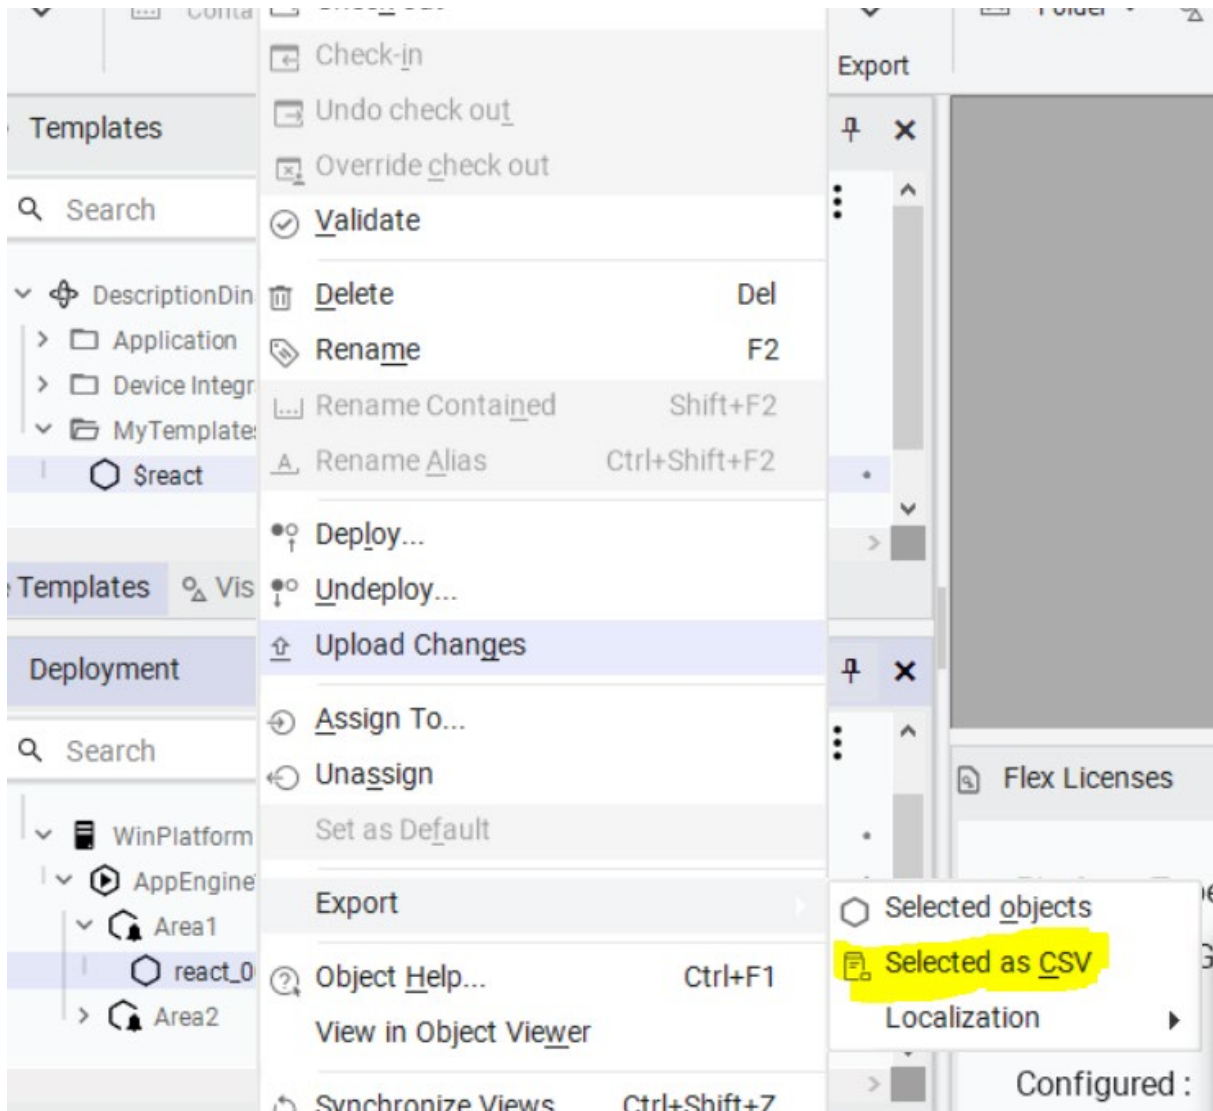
Conta
Check-in
Undo check out
Override check out
Validate
Delete Del
Rename F2
Rename Contained Shift+F2
Rename Alias Ctrl+Shift+F2
Deploy...
Undeploy...
Upload Changes
Assign To...
Unassign
Set as Default
Export
Object Help... Ctrl+F1
View in Object Viewer
Synchronize Views Ctrl+Shift+Z

Export
Folder

Templates
Search
DescriptionDin
Application
Device Integr
MyTemplate
$react

Templates
Vis
Deployment
Search
WinPlatform
AppEngine
Area1
react_0
Area2

Flex Licenses
Selected objects
Selected as CSV
Localization
Configured :